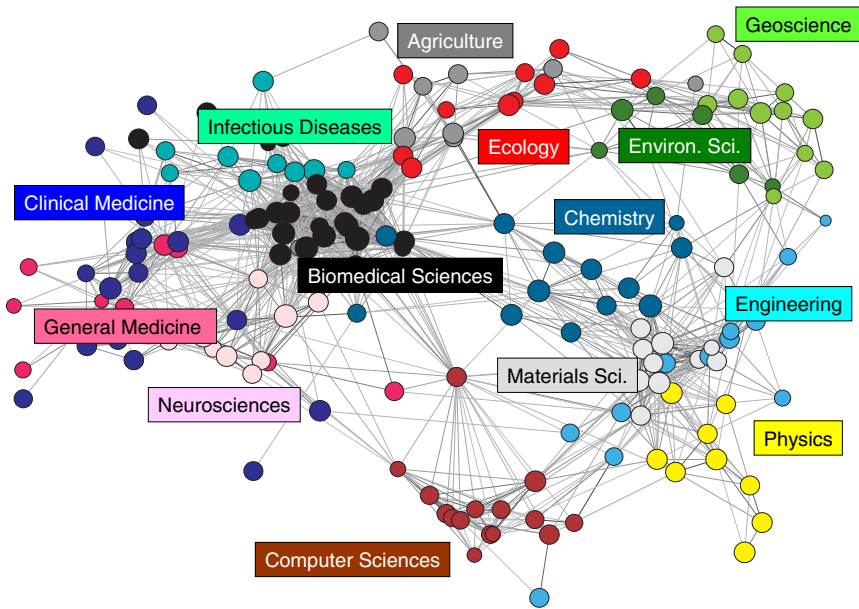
Agriculture

Geoscience

Infectious Diseases

Ecology

Environ. Sci.

Clinical Medicine

Chemistry

Biomedical Sciences

Engineering

General Medicine

Materials Sci.

Neurosciences

Physics

Computer Sciences